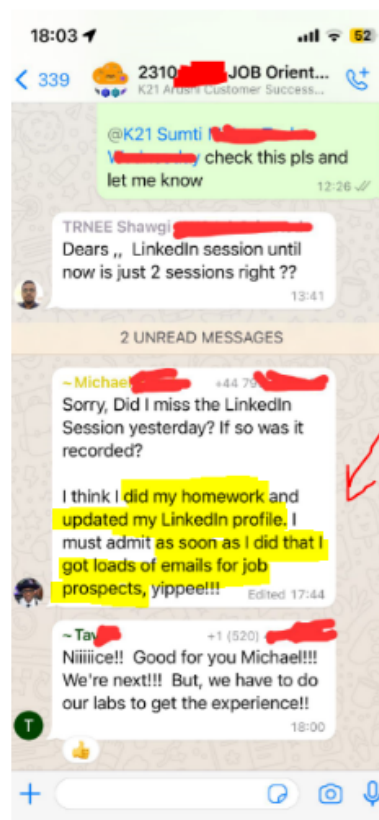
18:03

52

339

2310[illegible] JOB Orient...

K21 Arushi Customer Success...

@K21 Sumti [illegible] check this pls and let me know

12:26

TRNEE Shawgi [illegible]

Dears ,, LinkedIn session until now is just 2 sessions right ??

13:41

2 UNREAD MESSAGES

~ Michae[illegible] +44 79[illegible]

Sorry, Did I miss the LinkedIn Session yesterday? If so was it recorded?

I think I did my homework and updated my LinkedIn profile. I must admit as soon as I did that I got loads of emails for job prospects, yippee!!!

Edited 17:44

~ Ta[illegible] +1 (520) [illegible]

Niiiiice!! Good for you Michael!!! We're next!!! But, we have to do our labs to get the experience!!

18:00

👍

+